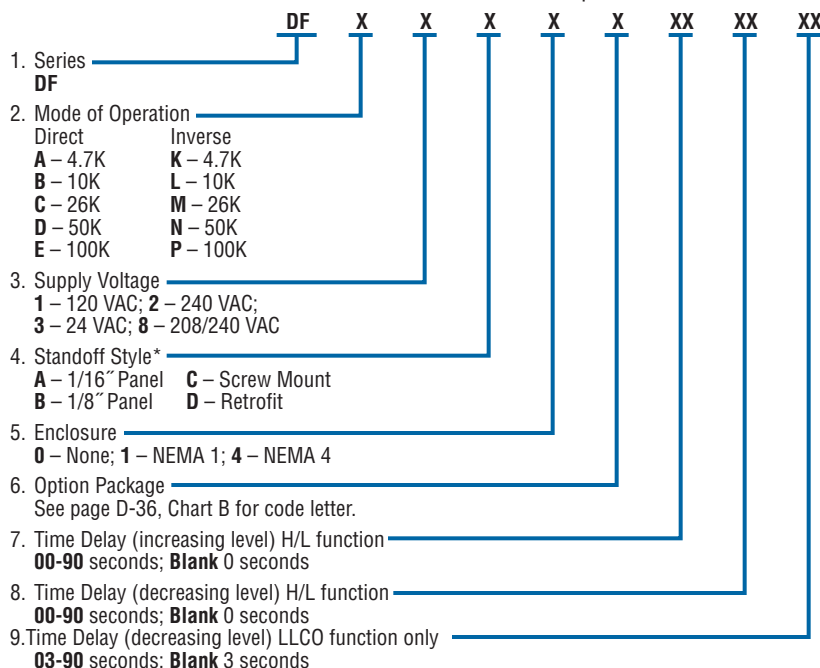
DF X X X X X XX XX XX

1. Series
DF

2. Mode of Operation
Direct
A – 4.7K
B – 10K
C – 26K
D – 50K
E – 100K
Inverse
K – 4.7K
L – 10K
M – 26K
N – 50K
P – 100K

3. Supply Voltage
1 – 120 VAC; 2 – 240 VAC;
3 – 24 VAC; 8 – 208/240 VAC

4. Standoff Style*
A – 1/16˝ Panel C – Screw Mount
B – 1/8˝ Panel D – Retrofit

5. Enclosure
0 – None; 1 – NEMA 1; 4 – NEMA 4

6. Option Package
See page D-36, Chart B for code letter.

7. Time Delay (increasing level) H/L function
00-90 seconds; Blank 0 seconds

8. Time Delay (decreasing level) H/L function
00-90 seconds; Blank 0 seconds

9.Time Delay (decreasing level) LLCO function only
03-90 seconds; Blank 3 seconds